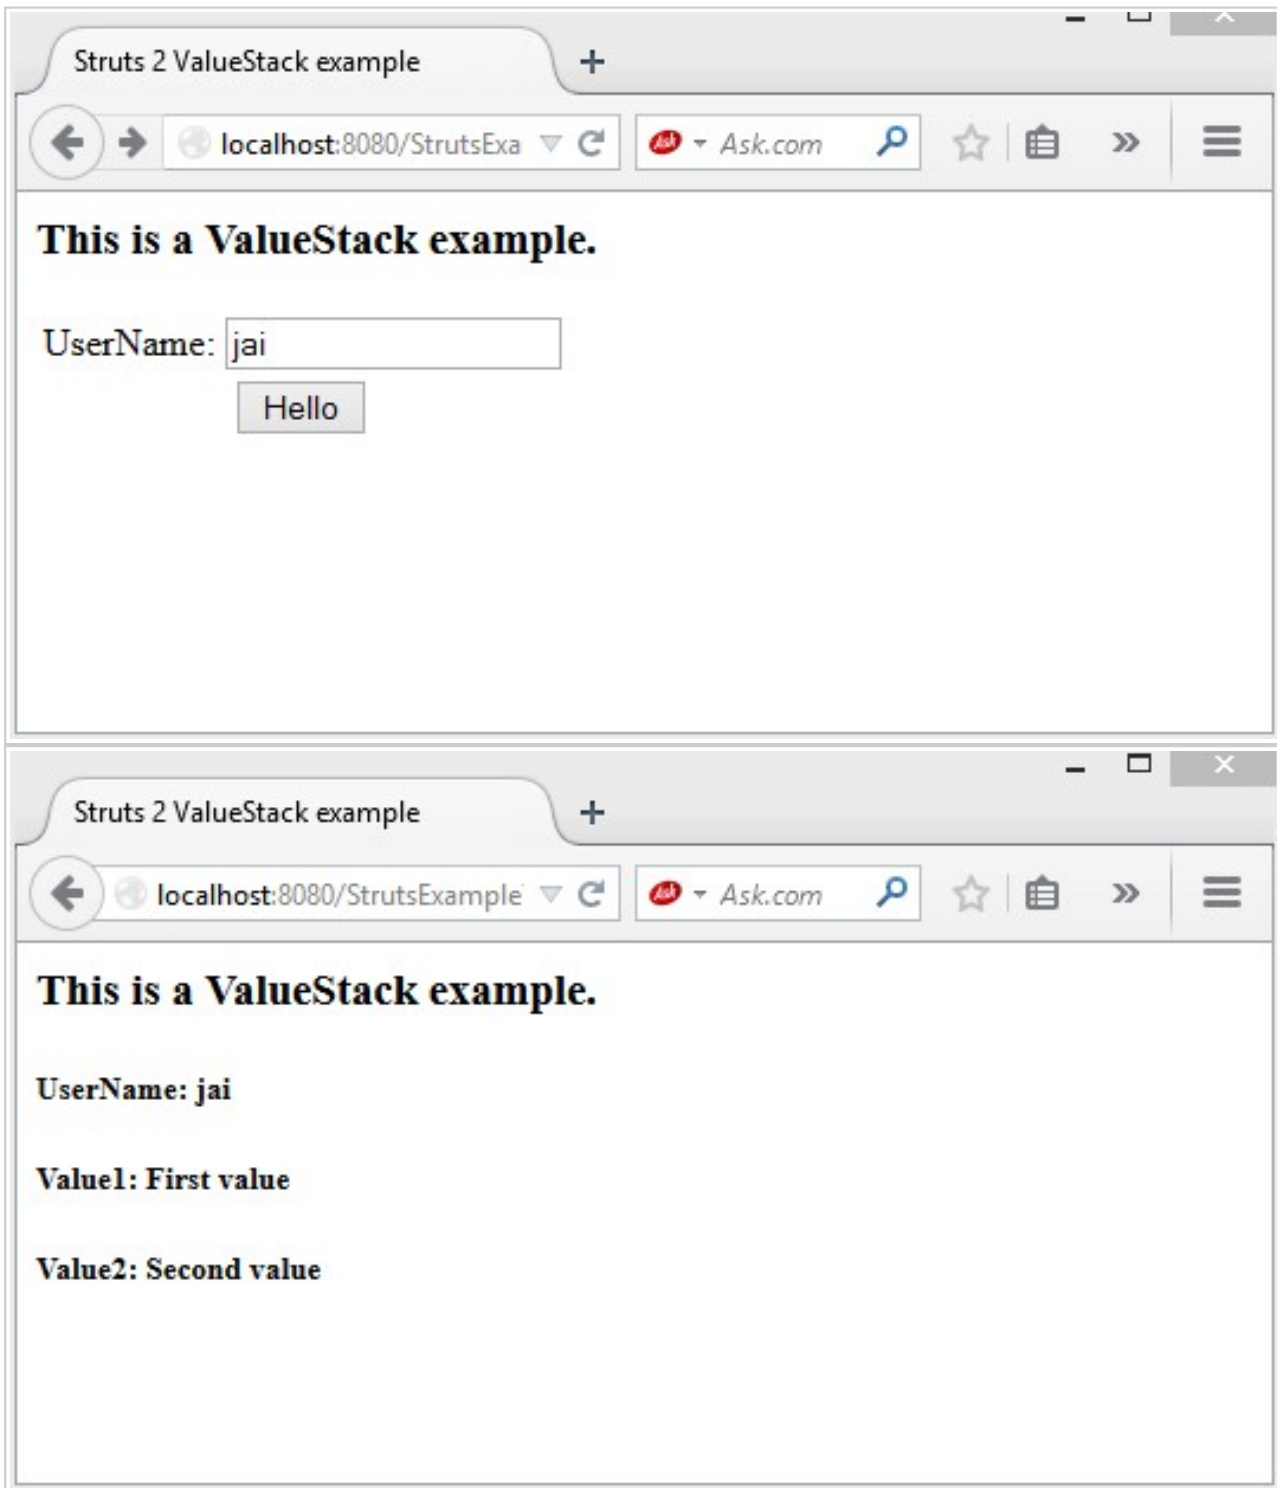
Struts 2 ValueStack example

localhost:8080/StrutsExa

Ask.com

This is a ValueStack example.

UserName: jai

Hello

Struts 2 ValueStack example

localhost:8080/StrutsExample

Ask.com

This is a ValueStack example.

UserName: jai

Value1: First value

Value2: Second value